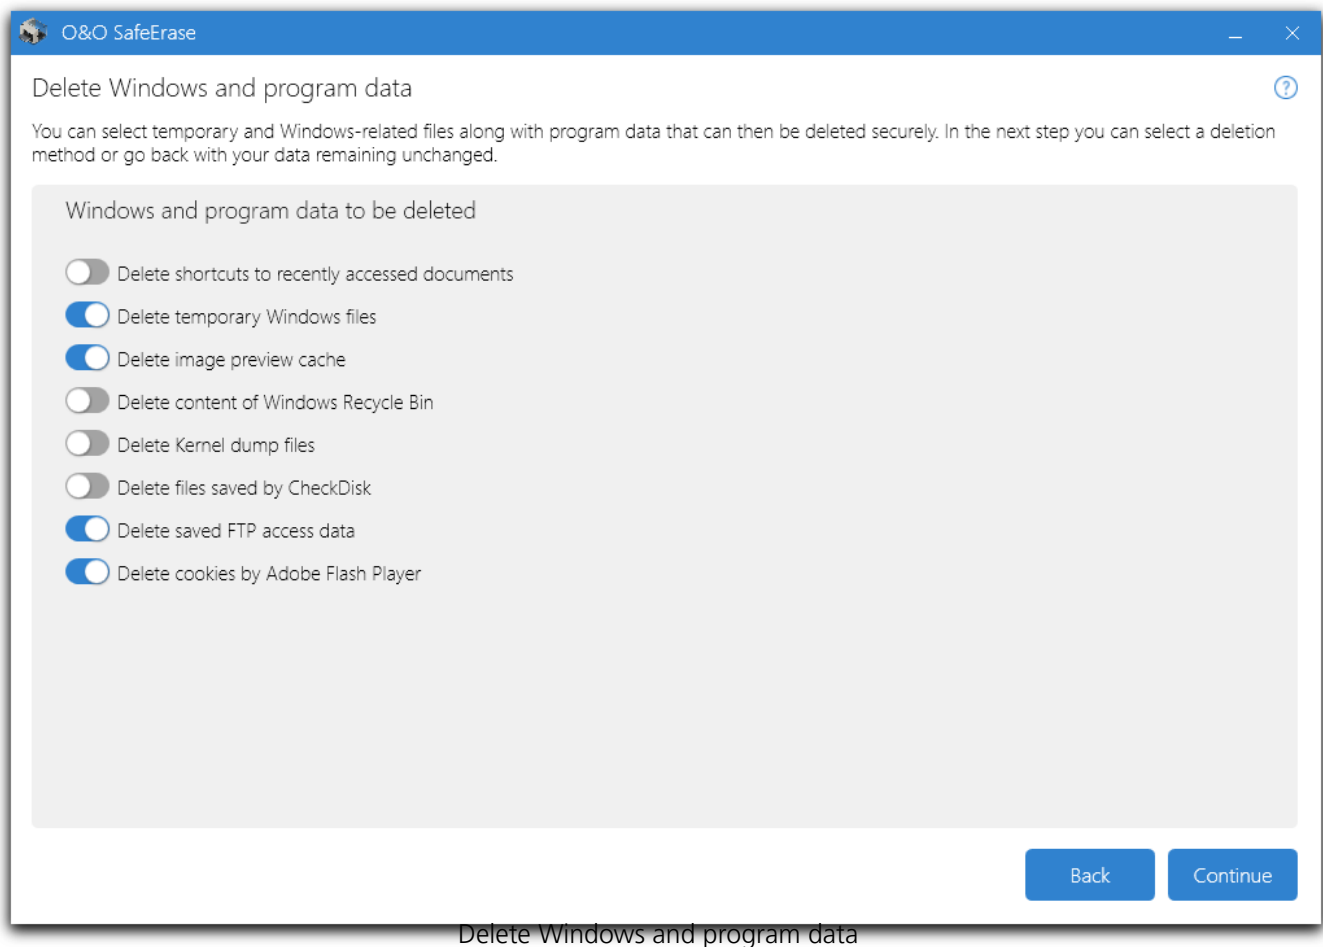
O&O SafeErase

Delete Windows and program data

?

You can select temporary and Windows-related files along with program data that can then be deleted securely. In the next step you can select a deletion method or go back with your data remaining unchanged.

Windows and program data to be deleted

Delete shortcuts to recently accessed documents

Delete temporary Windows files

Delete image preview cache

Delete content of Windows Recycle Bin

Delete Kernel dump files

Delete files saved by CheckDisk

Delete saved FTP access data

Delete cookies by Adobe Flash Player

Back

Continue

Delete Windows and program data